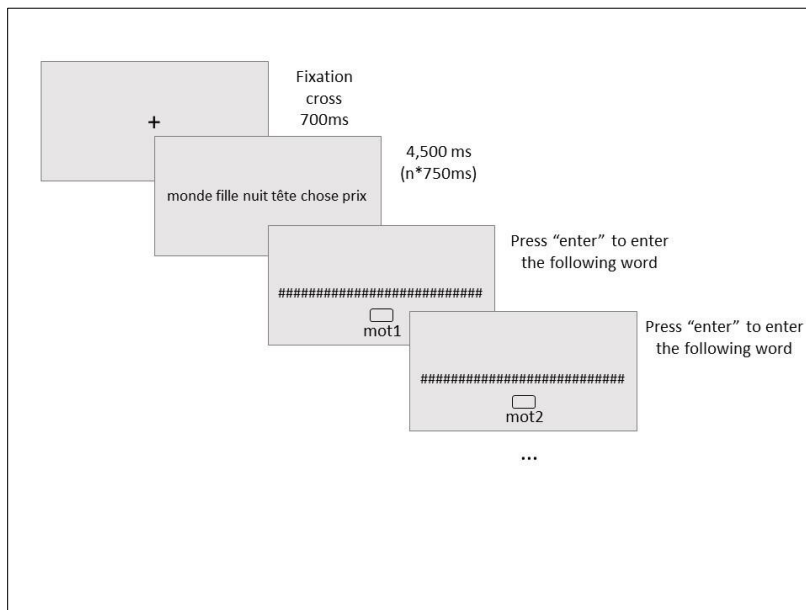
+

Fixation cross 700ms

monde fille nuit tête chose prix

4,500 ms (n*750ms)

##########################

mot1

Press "enter" to enter the following word

##########################

mot2

Press "enter" to enter the following word

...